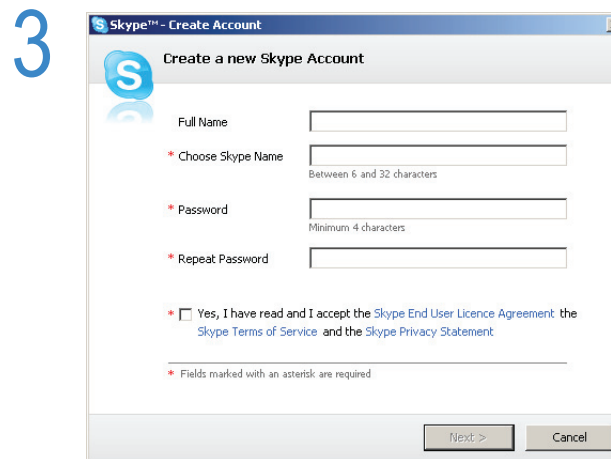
3

Skype™ - Create Account

Create a new Skype Account

Full Name

* Choose Skype Name
Between 6 and 32 characters

* Password
Minimum 4 characters

* Repeat Password

* Yes, I have read and I accept the Skype End User Licence Agreement the Skype Terms of Service and the Skype Privacy Statement

* Fields marked with an asterisk are required

Next >

Cancel